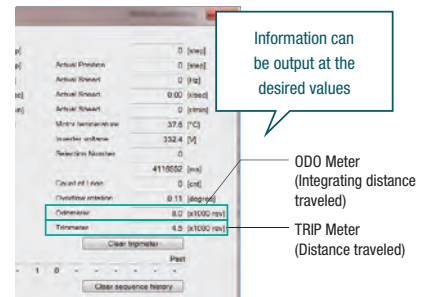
Information can be output at the desired values

| | | |
|---|---|---|
| p] | Actual Position | 0 [step] |
| ] | Actual Speed | 0 [step] |
| | Actual Speed | 0 [Hz] |
| ec] | Actual Speed | 0.00 [r/sec] |
| | Actual Speed | 0 [r/min] |
| | Motor temperature | 37.6 [°C] |
| | Inverter voltage | 332.4 [V] |
| | Selection Number | 0 |
| | | 4116552 [ms] |
| | Count of Loop | 0 [cnt] |
| | Overload rotation | 0.11 [degree] |
| | Odometer | 8.0 [x1000 rev] |
| | Tripmeter | 4.5 [x1000 rev] |

Clear tripmeter

Past

- 1 0 - - - - - - -

Clear sequence history

ODO Meter (Integrating distance traveled)

TRIP Meter (Distance traveled)